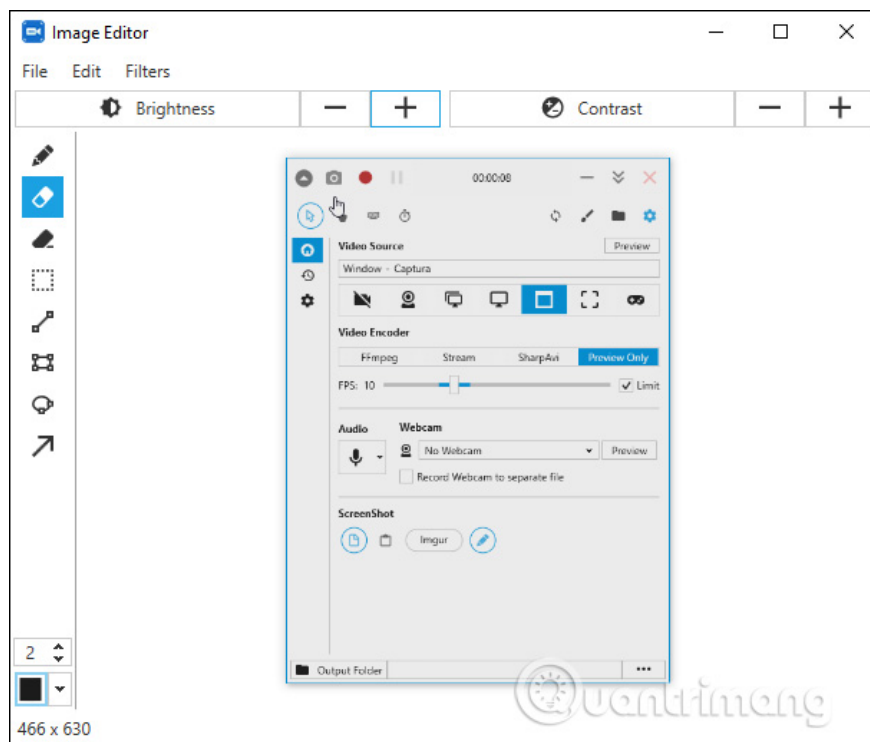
Image Editor

File Edit Filters

Brightness − +

Contrast − +

00:00:08

Video Source

Preview

Window - Captura

Video Encoder

FFmpeg Stream SharpAvi Preview Only

FPS: 10

Limit

Audio

Webcam

No Webcam

Preview

Record Webcam to separate file

ScreenShot

Imgur

Output Folder

...

2

466 x 630

Quantrimang